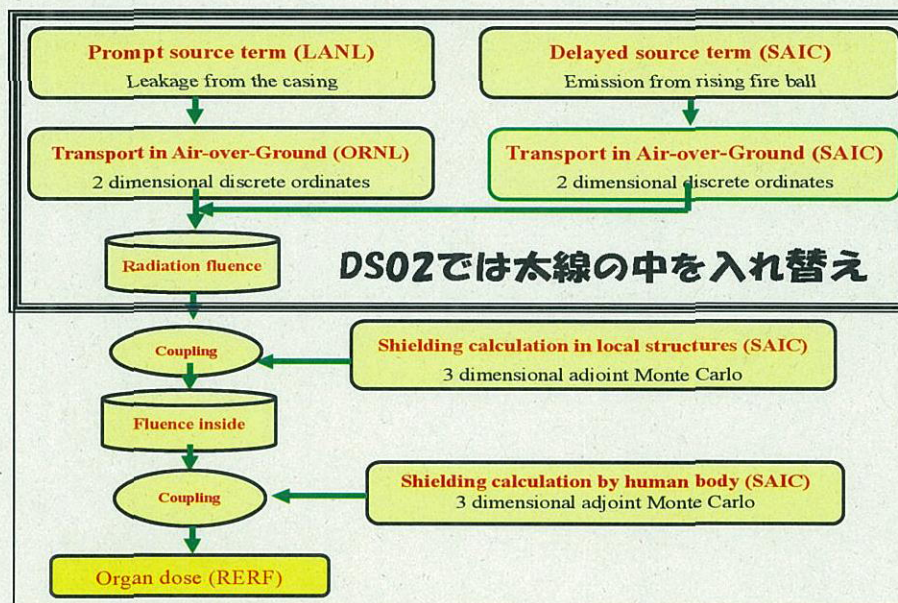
Prompt source term (LANL)
Leakage from the casing

Delayed source term (SAIC)
Emission from rising fire ball

Transport in Air-over-Ground (ORNL)
2 dimensional discrete ordinates

Transport in Air-over-Ground (SAIC)
2 dimensional discrete ordinates

Radiation fluence

DS02では太線の中を入れ替え

Coupling

Shielding calculation in local structures (SAIC)
3 dimensional adjoint Monte Carlo

Fluence inside

Coupling

Shielding calculation by human body (SAIC)
3 dimensional adjoint Monte Carlo

Organ dose (RERF)